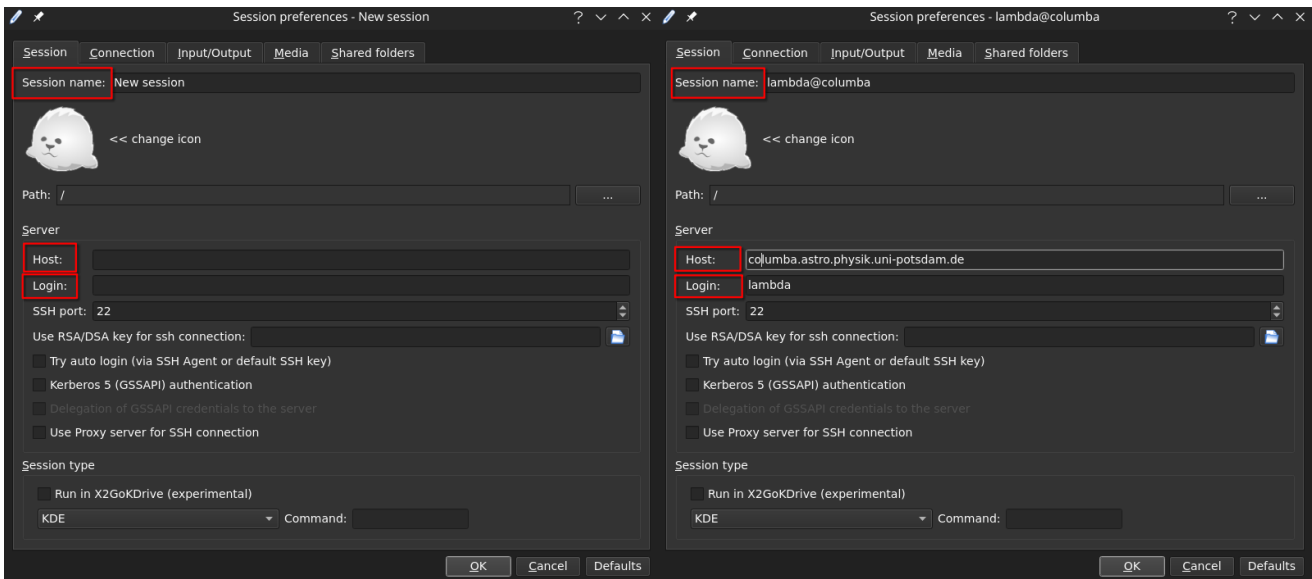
Session preferences - New session

? ∨ ^ ×

Session | Connection | Input/Output | Media | Shared folders

Session name: New session

<< change icon

Path: /

...

Server

Host:

Login:

SSH port: 22

Use RSA/DSA key for ssh connection:

Try auto login (via SSH Agent or default SSH key)

Kerberos 5 (GSSAPI) authentication

Delegation of GSSAPI credentials to the server

Use Proxy server for SSH connection

Session type

Run in X2GoKDrive (experimental)

KDE

Command:

OK | Cancel | Defaults

Session preferences - lambda@columba

? ∨ ^

Session | Connection | Input/Output | Media | Shared folders

Session name: lambda@columba

<< change icon

Path: /

...

Server

Host: columba.astro.physik.uni-potsdam.de

Login: lambda

SSH port: 22

Use RSA/DSA key for ssh connection:

Try auto login (via SSH Agent or default SSH key)

Kerberos 5 (GSSAPI) authentication

Delegation of GSSAPI credentials to the server

Use Proxy server for SSH connection

Session type

Run in X2GoKDrive (experimental)

KDE

Command:

OK | Cancel | Defaults